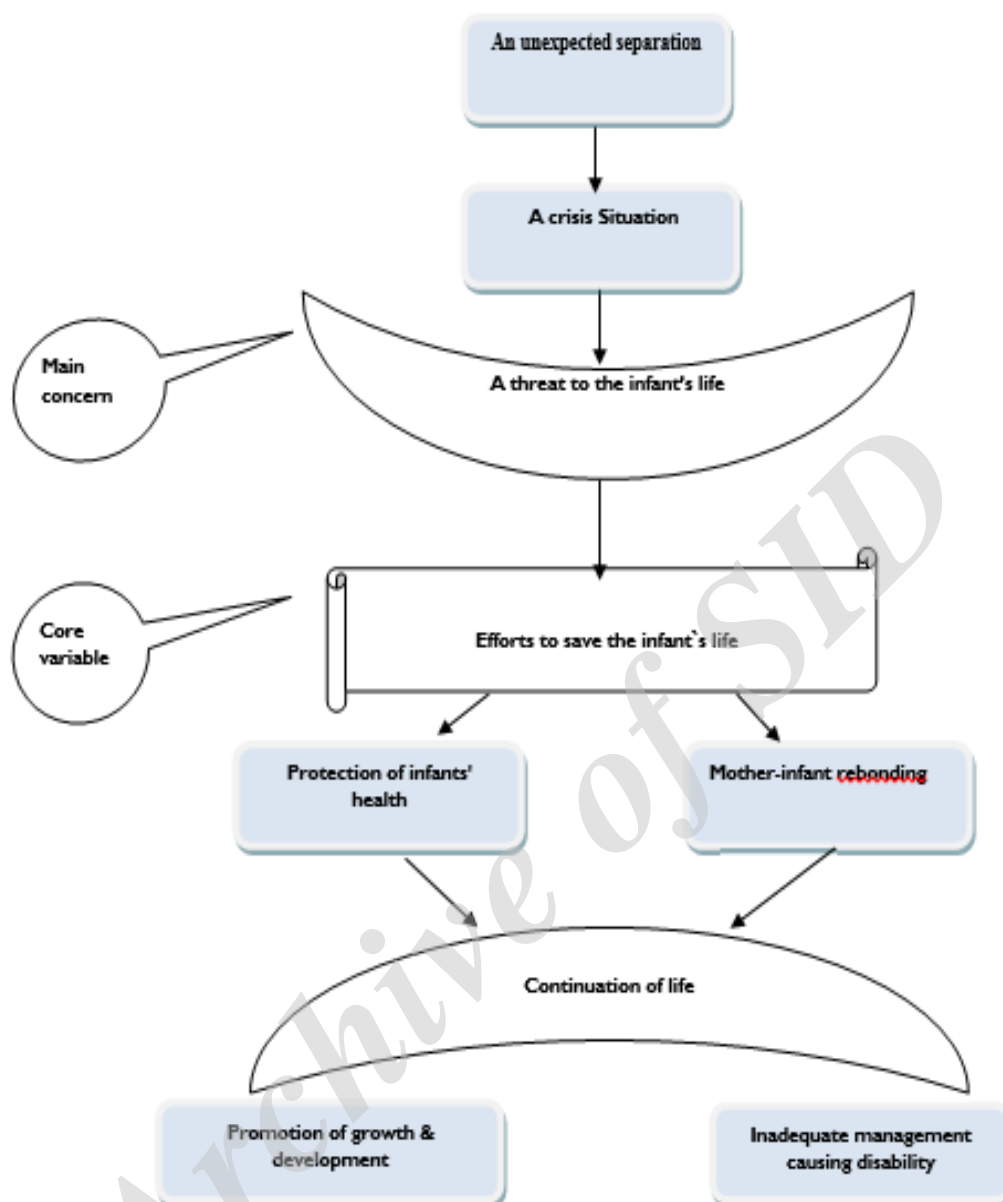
An unexpected separation

A crisis Situation

Main concern

A threat to the infant's life

Core variable

Efforts to save the infant`s life

Protection of infants' health

Mother-infant rebonding

Continuation of life

Promotion of growth & development

Inadequate management causing disability

Archive of SID